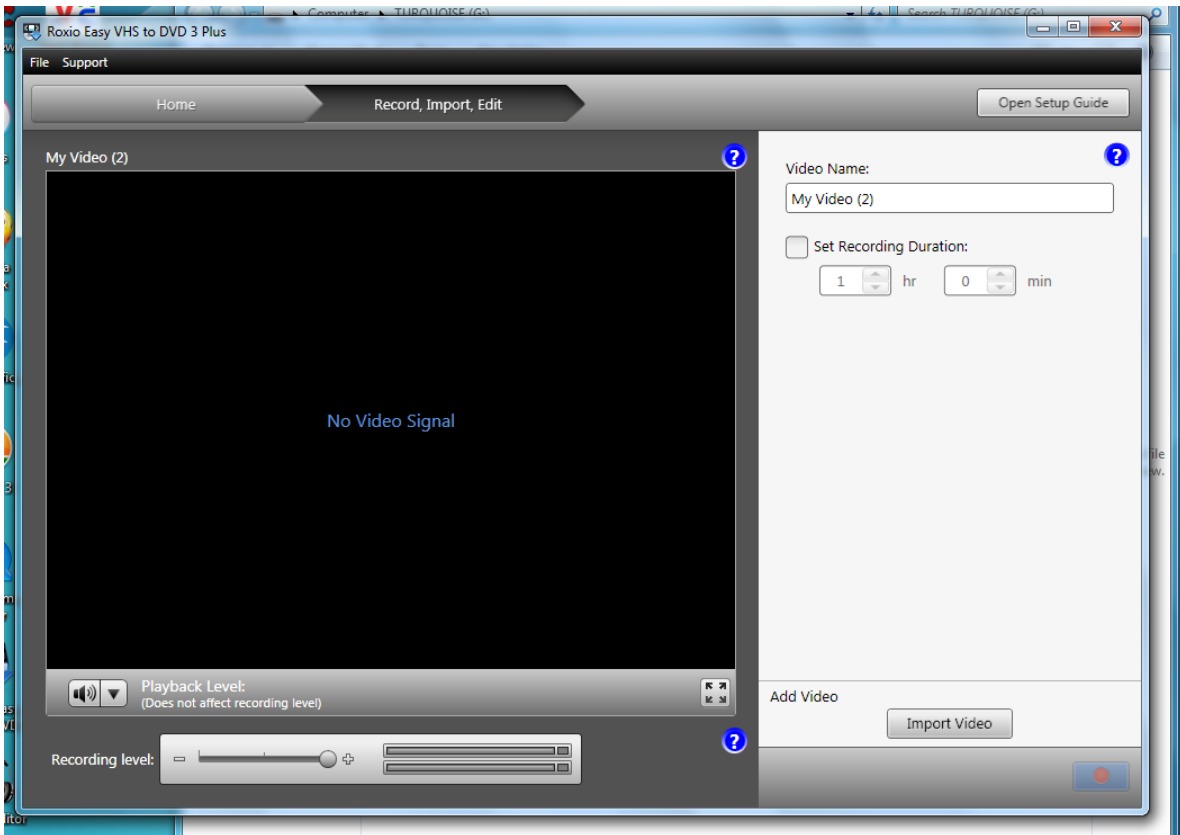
Roxio Easy VHS to DVD 3 Plus

File Support

Home

Record, Import, Edit

Open Setup Guide

My Video (2)

?

No Video Signal

Playback Level:
(Does not affect recording level)

Recording level:

?

?

Video Name:

My Video (2)

Set Recording Duration:

1 hr 0 min

Add Video

Import Video